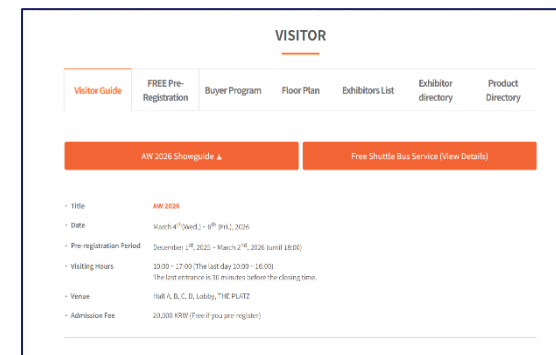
VISITOR

Visitor Guide | FREE Pre-Registration | Buyer Program | Floor Plan | Exhibitors List | Exhibitor directory | Product Directory

AW 2026 Showguide

Free Shuttle Bus Service (View Details)

- Title AW 2026
- Date March 4$^{th}$(Wed.) ~ 6$^{th}$ (Fri.), 2026
- Pre-registration Period December 1$^{st}$, 2025 ~ March 2$^{nd}$, 2026 (until 18:00)
- Visiting Hours 10:00 ~ 17:00 (The last day 10:00 ~ 16:00)
The last entrance is 30 minutes before the closing time.
- Venue Hall A, B, C, D, Lobby, THE PLATZ
- Admission Fee 20,000 KRW (Free if you pre-register)